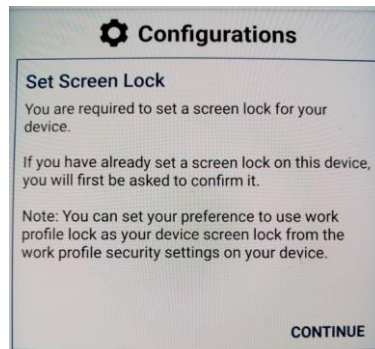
Configurations

Set Screen Lock

You are required to set a screen lock for your device.

If you have already set a screen lock on this device, you will first be asked to confirm it.

Note: You can set your preference to use work profile lock as your device screen lock from the work profile security settings on your device.

CONTINUE